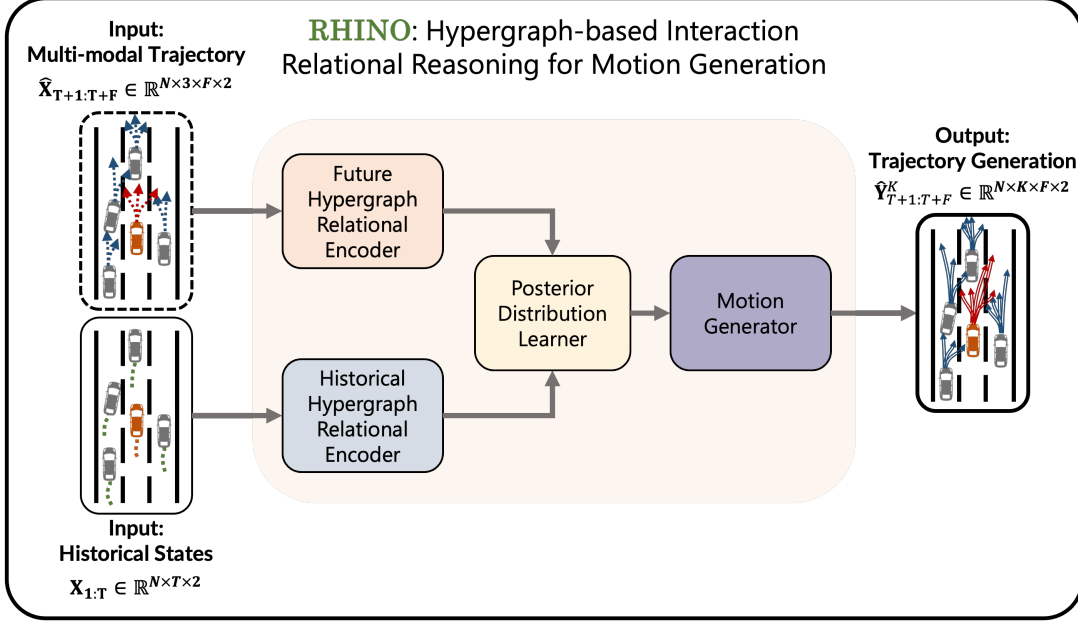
RHINO: Hypergraph-based Interaction Relational Reasoning for Motion Generation

Input:
Multi-modal Trajectory
$\hat{\mathbf{X}}_{\mathbf{T+1:T+F}} \in \mathbb{R}^{N\times 3\times F\times 2}$

Future Hypergraph Relational Encoder

Posterior Distribution Learner

Motion Generator

Historical Hypergraph Relational Encoder

Output:
Trajectory Generation
$\hat{\mathbf{Y}}^{K}_{T+1:T+F} \in \mathbb{R}^{N\times K\times F\times 2}$

Input:
Historical States
$\mathbf{X}_{\mathbf{1:T}} \in \mathbb{R}^{N\times T\times 2}$